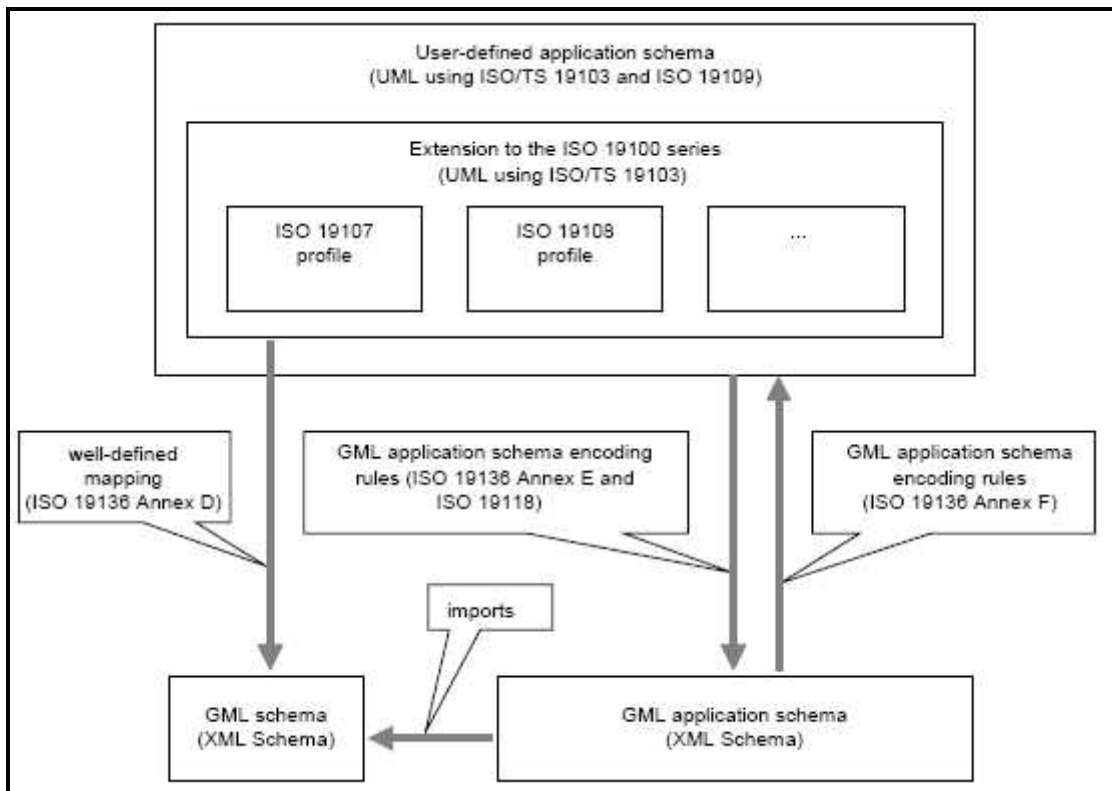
User-defined application schema
(UML using ISO/TS 19103 and ISO 19109)

Extension to the ISO 19100 series
(UML using ISO/TS 19103)

ISO 19107
profile

ISO 19108
profile

...

well-defined
mapping
(ISO 19136 Annex D)

GML application schema encoding
rules (ISO 19136 Annex E and
ISO 19118)

GML application schema
encoding rules
(ISO 19136 Annex F)

imports

GML schema
(XML Schema)

GML application schema
(XML Schema)